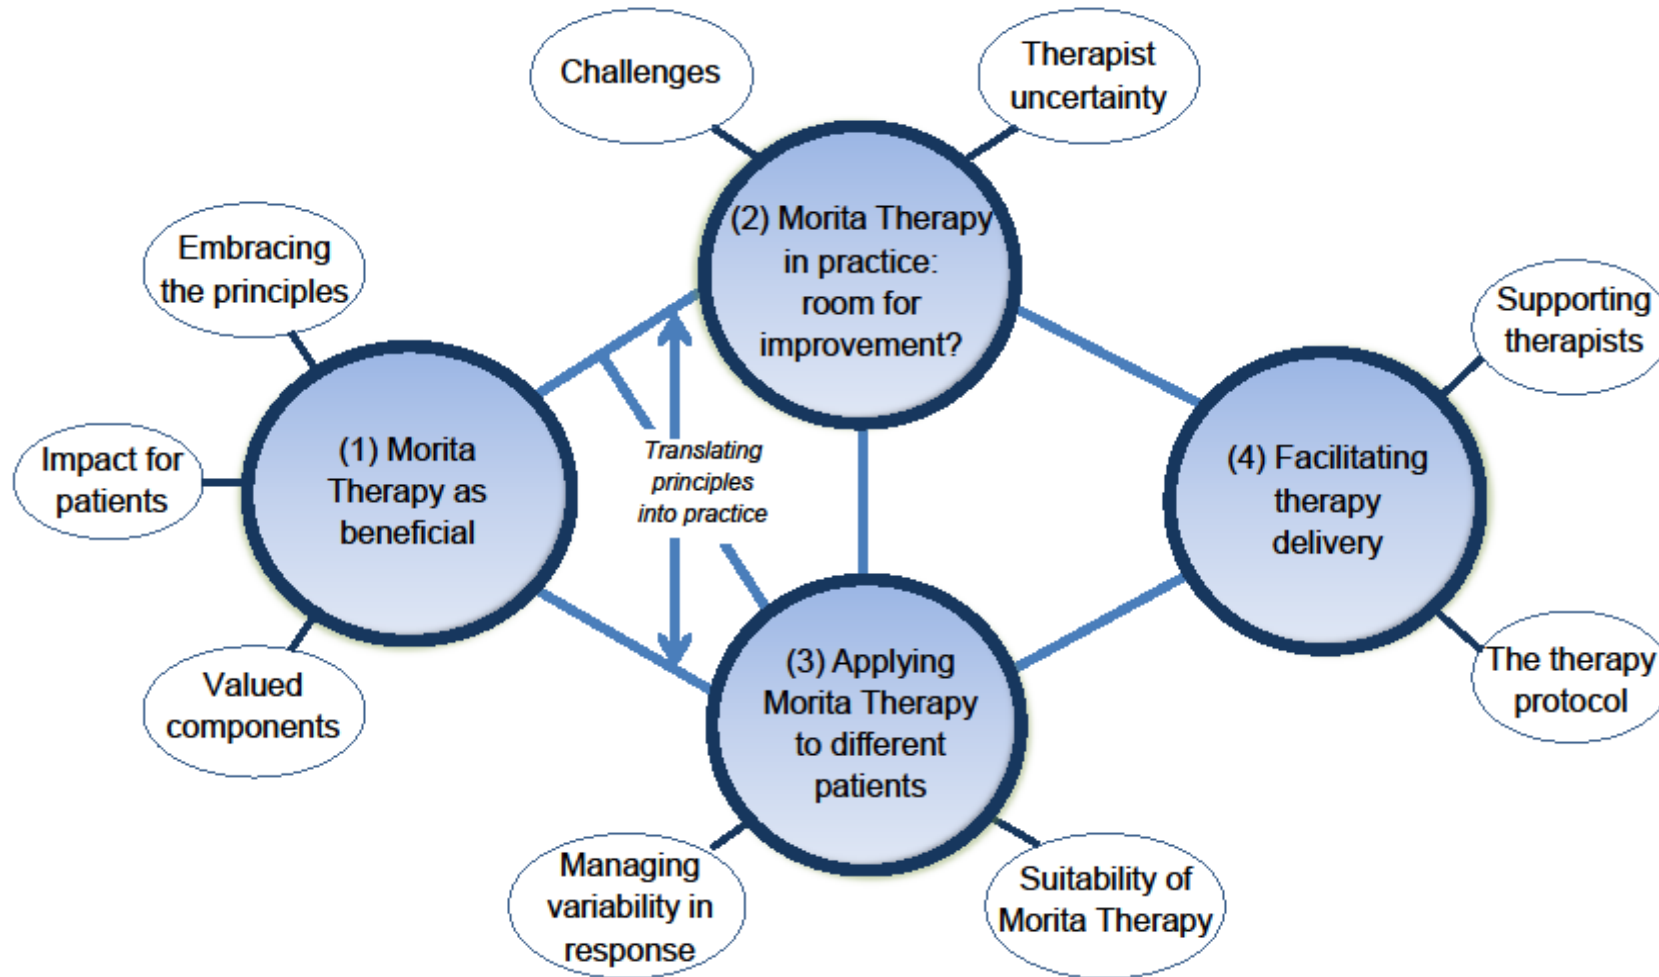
Challenges

Therapist uncertainty

Embracing the principles

(2) Morita Therapy in practice: room for improvement?

Supporting therapists

Impact for patients

(1) Morita Therapy as beneficial

Translating principles into practice

(4) Facilitating therapy delivery

Valued components

(3) Applying Morita Therapy to different patients

The therapy protocol

Managing variability in response

Suitability of Morita Therapy